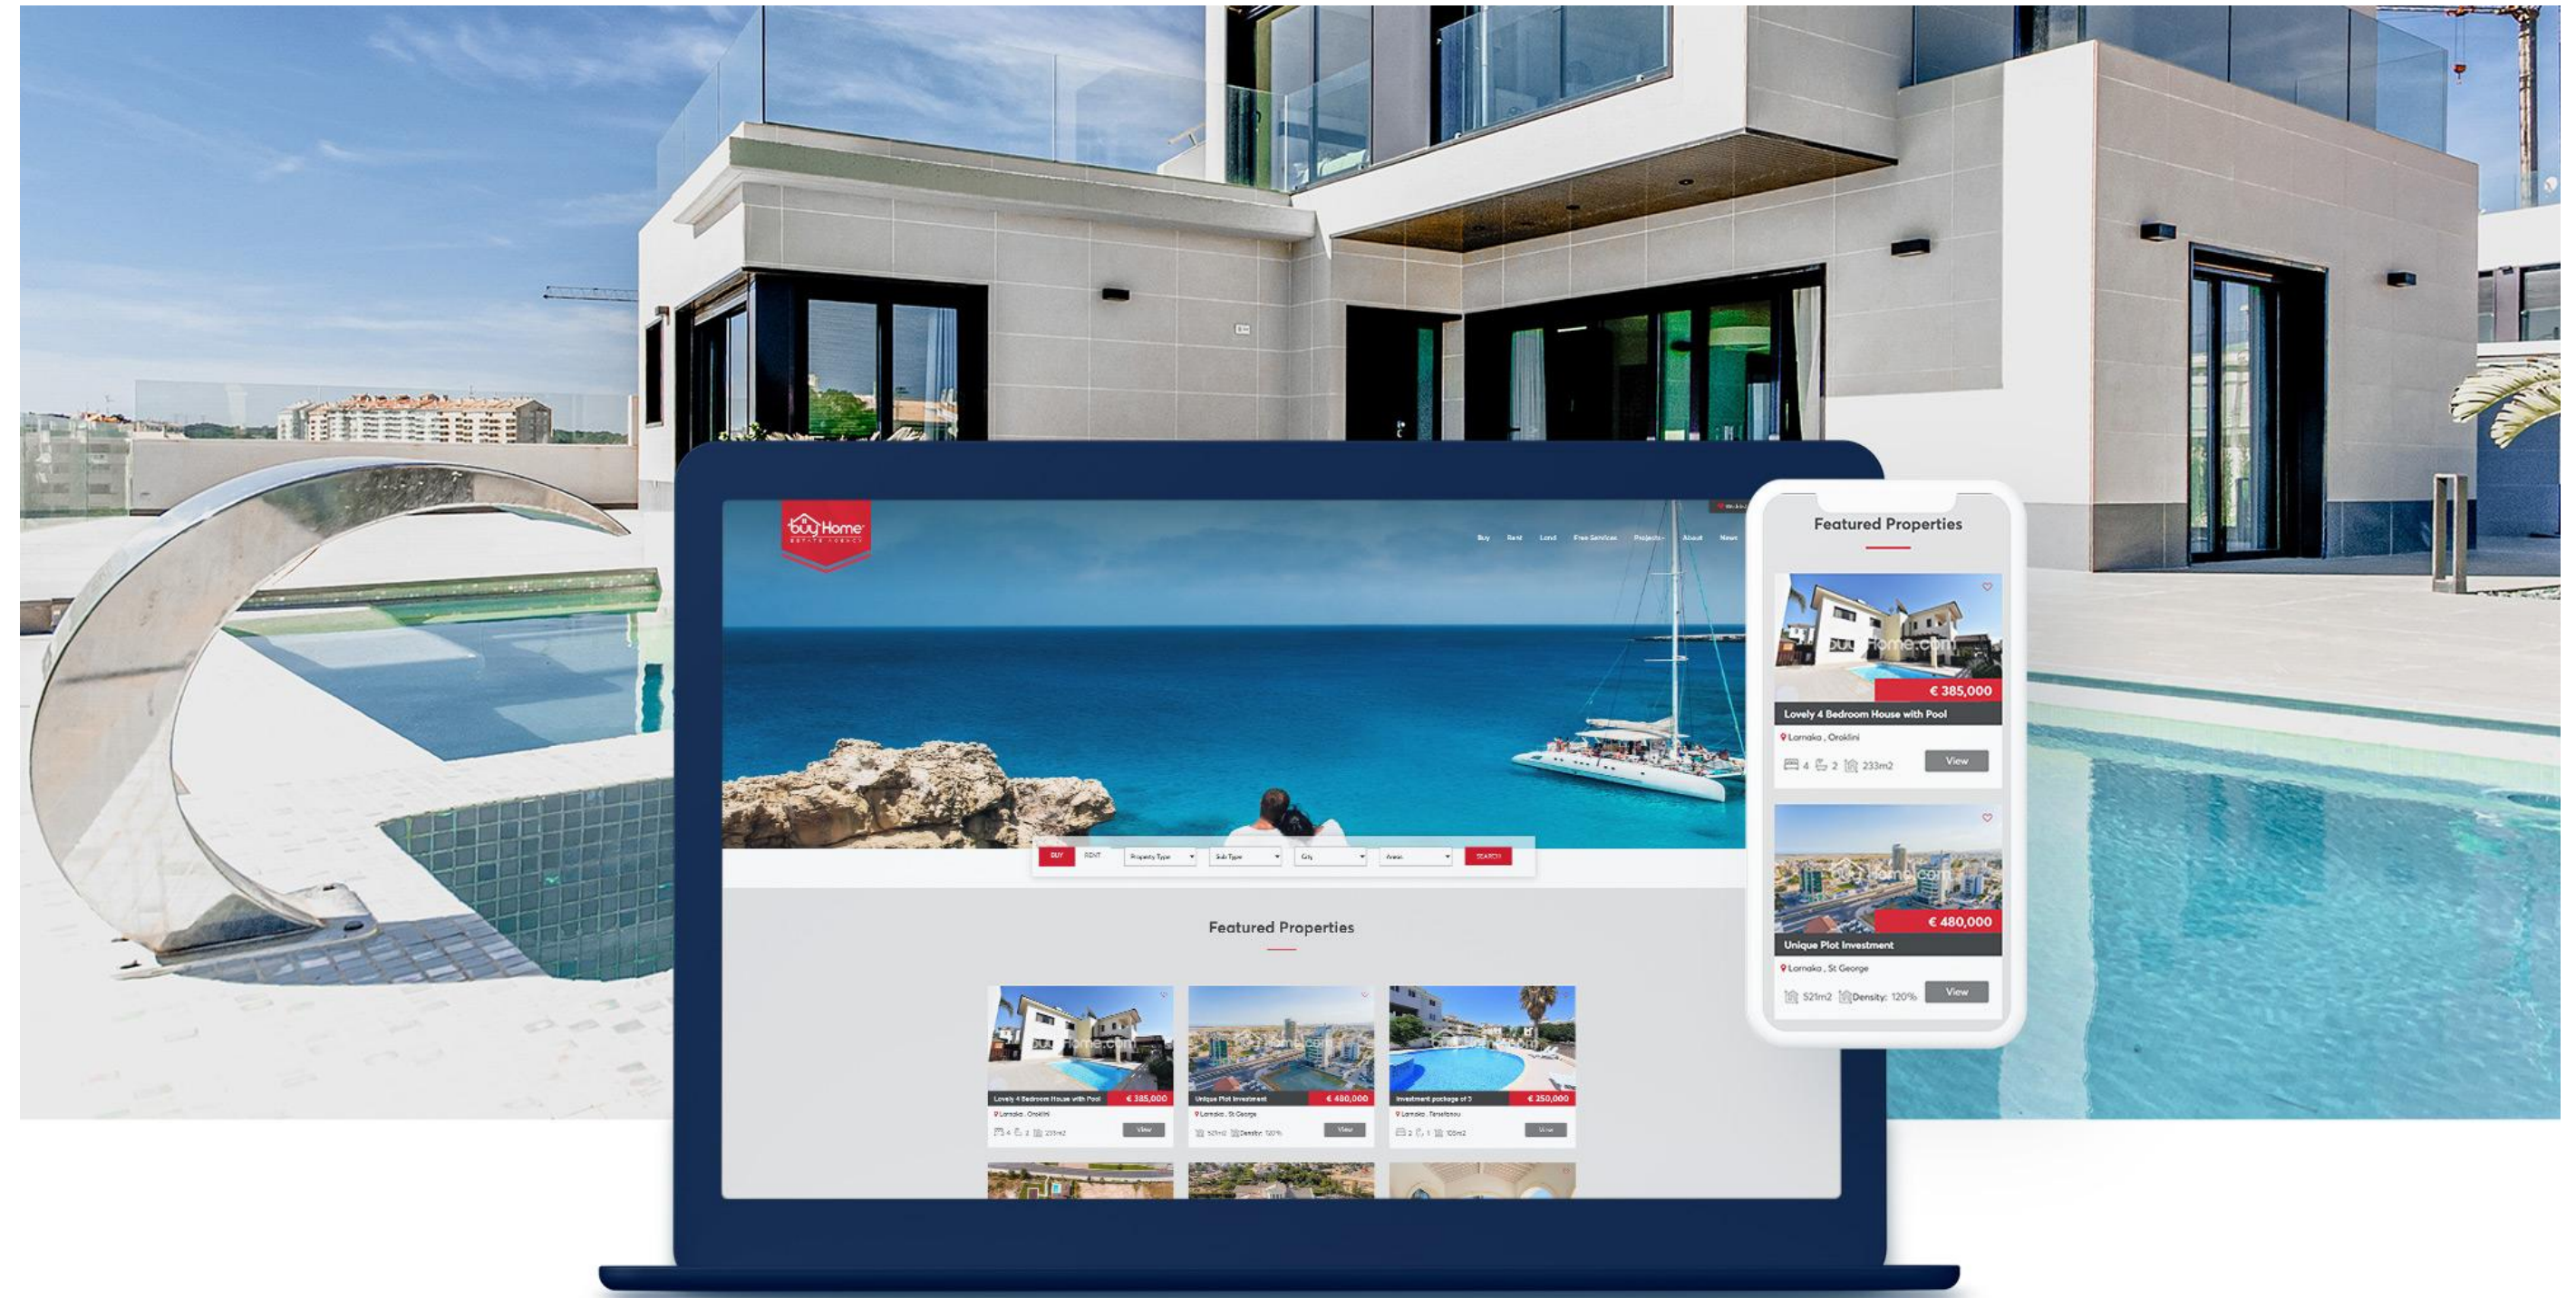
buyHome
ESTATE AGENCY

Buy Rent Land Free Services Projects About News

BUY RENT Property Type Sub Type City Areas SEARCH

Featured Properties

€ 385,000
Lovely 4 Bedroom House with Pool
Larnaka , Oroklini
4 2 233m2
View

€ 480,000
Unique Plot Investment
Larnaka , St George
521m2 Density: 120%
View

€ 250,000
Investment package of 3
Larnaka , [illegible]
2 1 105m2
View

Featured Properties

€ 385,000
Lovely 4 Bedroom House with Pool
Larnaka , Oroklini
4 2 233m2
View

€ 480,000
Unique Plot Investment
Larnaka , St George
521m2 Density: 120%
View